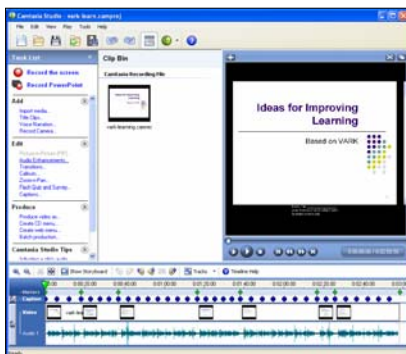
Camtasia Studio - vark learn.camproj

File Edit View Play Tools Help

Task List

Record the screen

Record PowerPoint

Add

Import media...

Title Clips...

Voice Narration...

Record Camera...

Edit

Audio Enhancements...

Transitions...

Callouts...

Zoom-n-Pan...

Flash Quiz and Survey...

Captions...

Produce

Produce video as...

Create CD menu...

Create web menu...

Batch production...

Camtasia Studio Tips

Clip Bin

Camtasia Recording File

vark learning.camrec

Ideas for Improving Learning

Based on VARK

Show Storyboard

Tracks

Timeline Help

Markers

Caption

Video

Audio 1